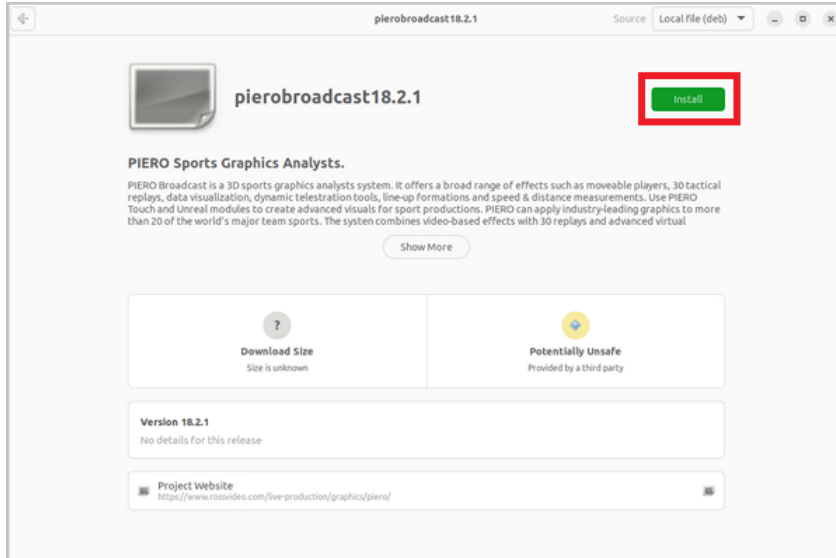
pierobroadcast18.2.1

Source Local file (deb)

pierobroadcast18.2.1

Install

PIERO Sports Graphics Analysts.

PIERO Broadcast is a 3D sports graphics analysts system. It offers a broad range of effects such as moveable players, 30 tactical replays, data visualization, dynamic telestration tools, line-up formations and speed & distance measurements. Use PIERO Touch and Unreal modules to create advanced visuals for sport productions. PIERO can apply industry-leading graphics to more than 20 of the world's major team sports. The system combines video-based effects with 30 replays and advanced virtual

Show More

?

Download Size

Size is unknown

Potentially Unsafe

Provided by a third party

Version 18.2.1

No details for this release

Project Website

https://www.rossvideo.com/live-production/graphics/piero/